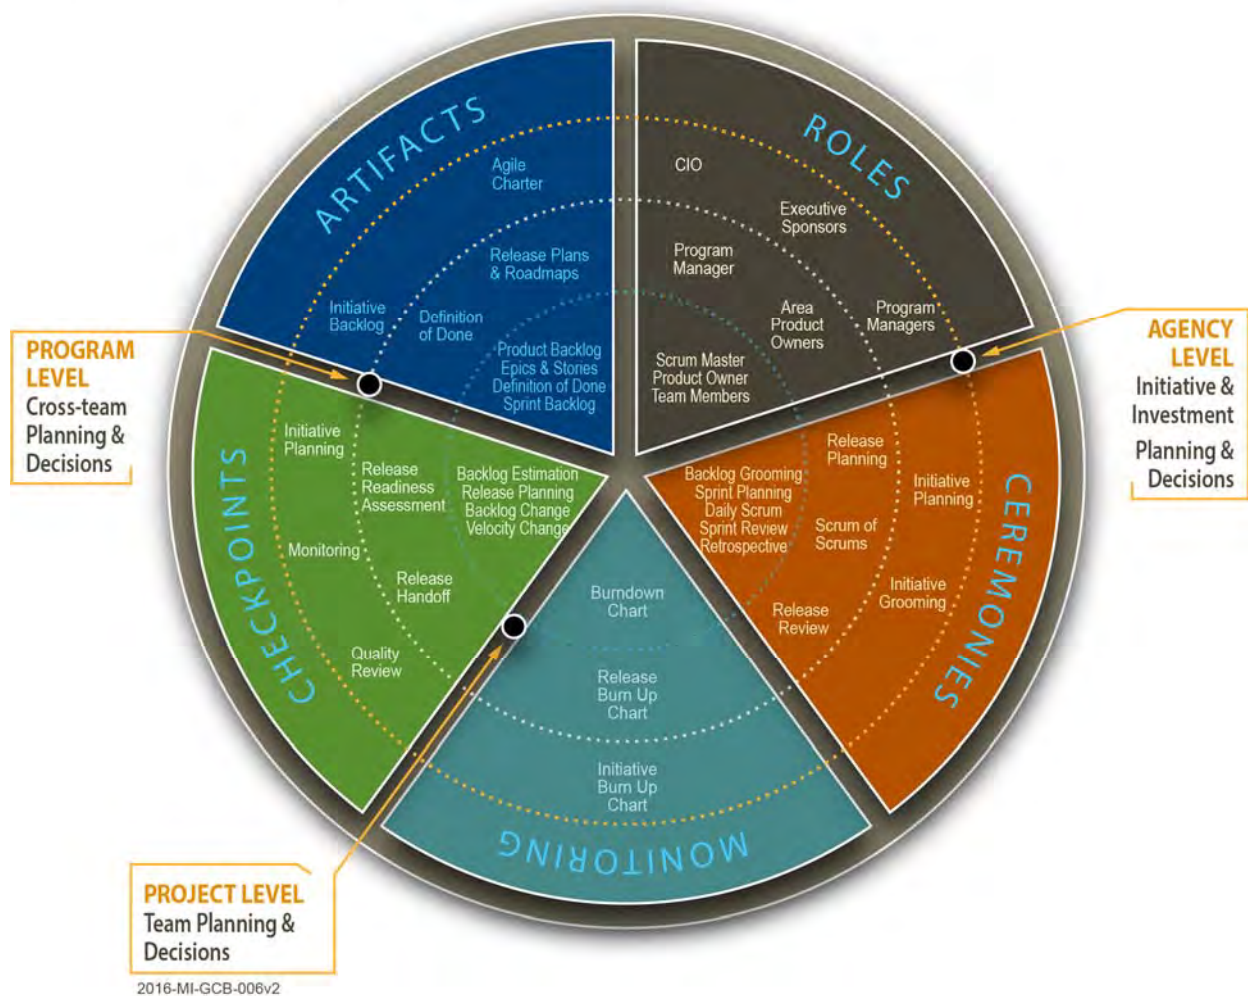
ARTIFACTS

Agile Charter

Release Plans & Roadmaps

Initiative Backlog

Definition of Done

Product Backlog
Epics & Stories
Definition of Done
Sprint Backlog

ROLES

CIO

Executive Sponsors

Program Manager

Area Product Owners

Program Managers

Scrum Master
Product Owner
Team Members

AGENCY LEVEL
Initiative & Investment
Planning & Decisions

PROGRAM LEVEL
Cross-team Planning & Decisions

CHECKPOINTS

Initiative Planning

Release Readiness Assessment

Backlog Estimation
Release Planning
Backlog Change
Velocity Change

Monitoring

Release Handoff

Quality Review

CEREMONIES

Release Planning

Backlog Grooming
Sprint Planning
Daily Scrum
Sprint Review
Retrospective

Initiative Planning

Scrum of Scrums

Initiative Grooming

Release Review

MONITORING

Burndown Chart

Release Burn Up Chart

Initiative Burn Up Chart

PROJECT LEVEL
Team Planning & Decisions

2016-MI-GCB-006v2